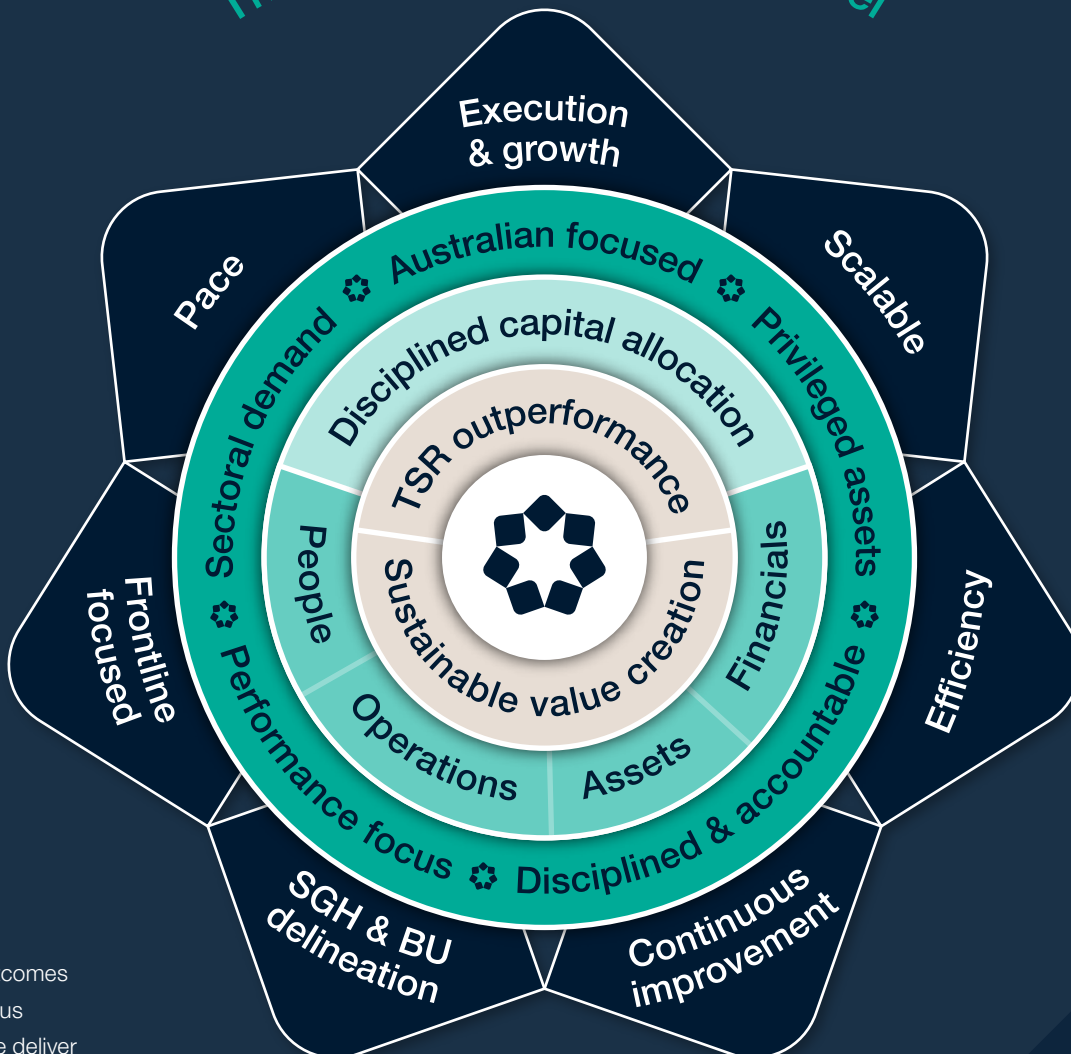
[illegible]

Execution & growth

Scalable

Efficiency

Continuous improvement

SGH & BU delineation

Frontline focused

Pace

Australian focused

Privileged assets

Disciplined & accountable

Performance focus

Sectoral demand

Disciplined capital allocation

Financials

Assets

Operations

People

TSR outperformance

Sustainable value creation

comes

us

e deliver